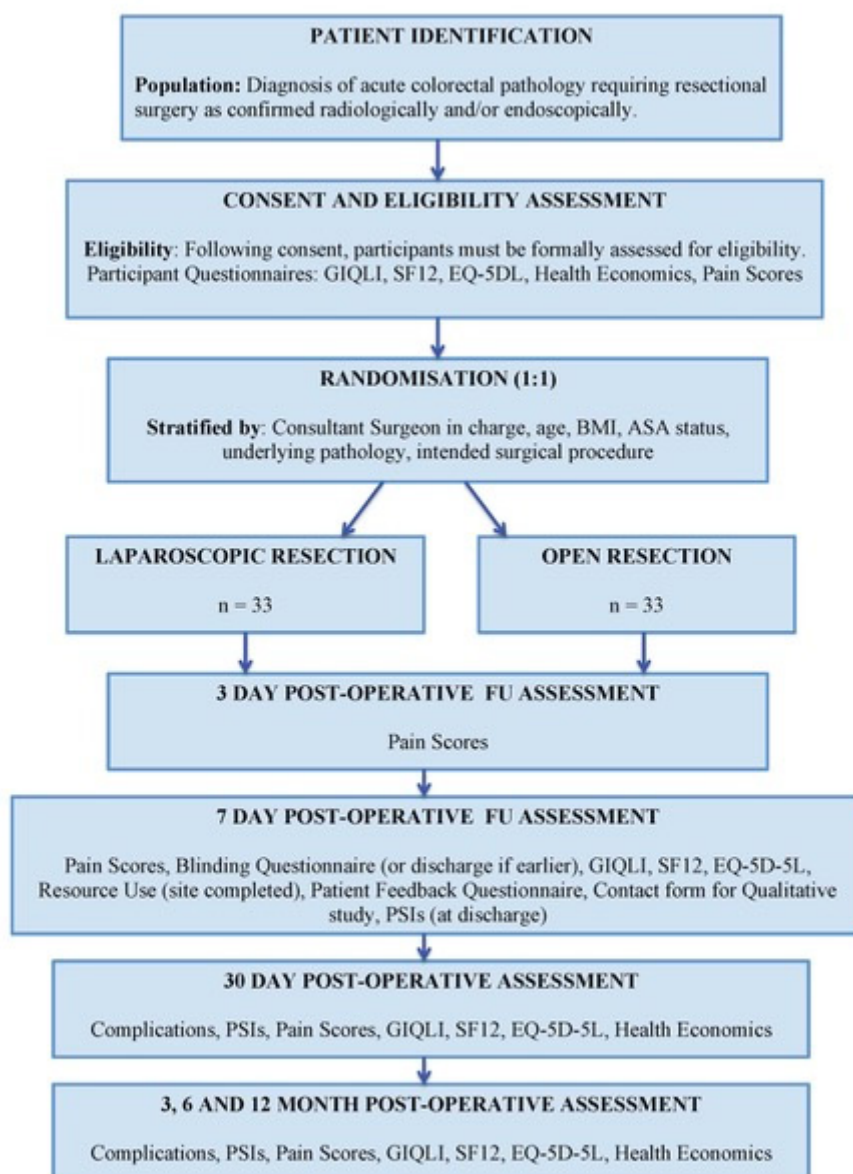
PATIENT IDENTIFICATION

Population: Diagnosis of acute colorectal pathology requiring resectional surgery as confirmed radiologically and/or endoscopically.

CONSENT AND ELIGIBILITY ASSESSMENT

Eligibility: Following consent, participants must be formally assessed for eligibility. Participant Questionnaires: GIQLI, SF12, EQ-5DL, Health Economics, Pain Scores

RANDOMISATION (1:1)

Stratified by: Consultant Surgeon in charge, age, BMI, ASA status, underlying pathology, intended surgical procedure

LAPAROSCOPIC RESECTION

n = 33

OPEN RESECTION

n = 33

3 DAY POST-OPERATIVE FU ASSESSMENT

Pain Scores

7 DAY POST-OPERATIVE FU ASSESSMENT

Pain Scores, Blinding Questionnaire (or discharge if earlier), GIQLI, SF12, EQ-5D-5L, Resource Use (site completed), Patient Feedback Questionnaire, Contact form for Qualitative study, PSIs (at discharge)

30 DAY POST-OPERATIVE ASSESSMENT

Complications, PSIs, Pain Scores, GIQLI, SF12, EQ-5D-5L, Health Economics

3, 6 AND 12 MONTH POST-OPERATIVE ASSESSMENT

Complications, PSIs, Pain Scores, GIQLI, SF12, EQ-5D-5L, Health Economics